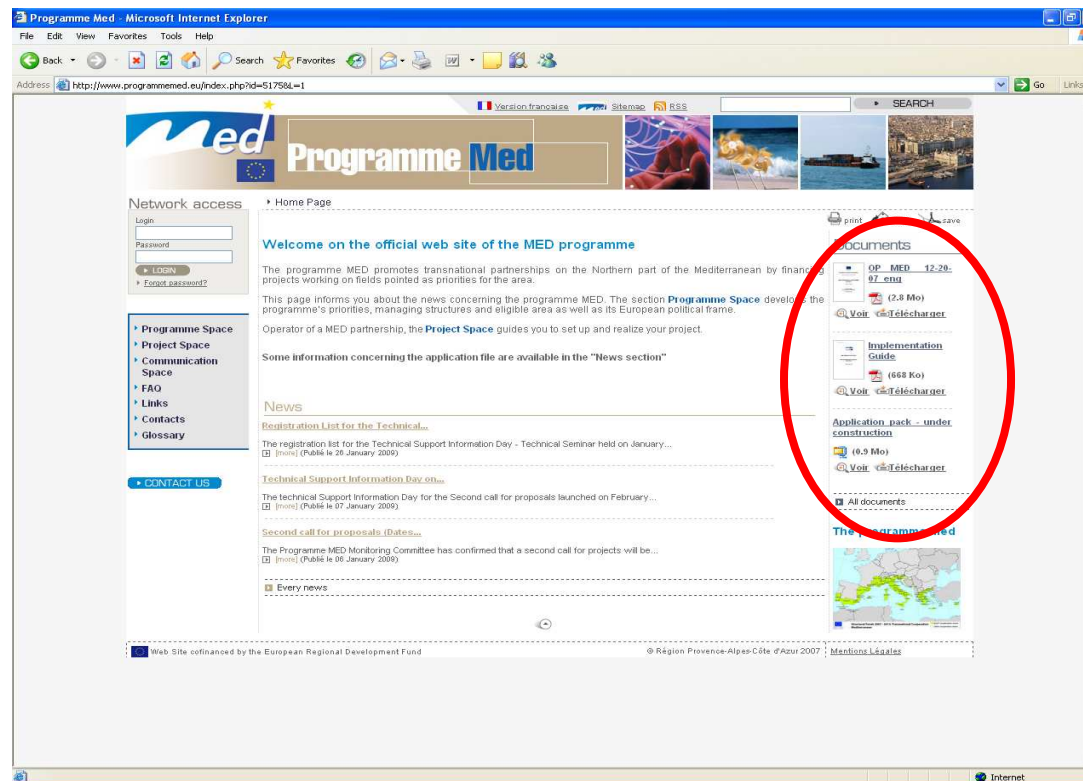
Programme Med - Microsoft Internet Explorer

File Edit View Favorites Tools Help

Back Search Favorites

Address http://www.programmemed.eu/index.php?id=5175&L=1

Go Links

Version française Sitemap RSS SEARCH

Med

Programme Med

Network access

Login

Password

LOGIN

Forgot password?

Home Page

print save

Documents

Welcome on the official web site of the MED programme

The programme MED promotes transnational partnerships on the Northern part of the Mediterranean by financing projects working on fields pointed as priorities for the area.

This page informs you about the news concerning the programme MED. The section Programme Space develops the programme's priorities, managing structures and eligible area as well as its European political frame.

Operator of a MED partnership, the Project Space guides you to set up and realize your project.

Some information concerning the application file are available in the "News section"

OP MED 12-20-07 eng

(2.8 Mo)

Voir Télécharger

Implementation Guide

(668 Ko)

Voir Télécharger

Application pack - under construction

(0.9 Mo)

Voir Télécharger

All documents

The programme Med

Programme Space

Project Space

Communication Space

FAQ

Links

Contacts

Glossary

News

Registration List for the Technical...

The registration list for the Technical Support Information Day - Technical Seminar held on January...

[more] (Publié le 26 January 2009)

Technical Support Information Day on...

The technical Support Information Day for the Second call for proposals launched on February...

[more] (Publié le 07 January 2009)

Second call for proposals (Dates...

The Programme MED Monitoring Committee has confirmed that a second call for projects will be...

[more] (Publié le 06 January 2009)

Every news

CONTACT US

Web Site cofinanced by the European Regional Development Fund

© Région Provence-Alpes-Côte d'Azur 2007

Mentions Légales

Internet